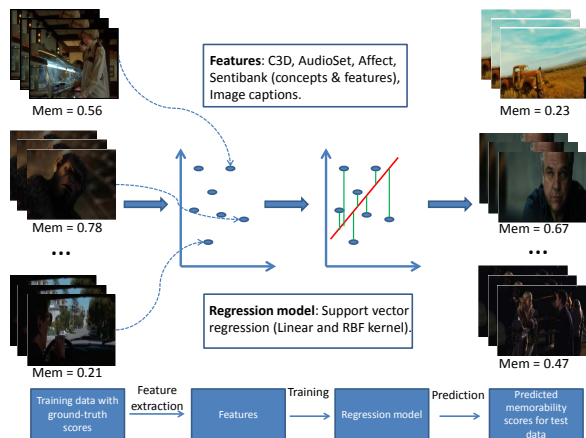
Mem = 0.56

Features: C3D, AudioSet, Affect, Sentibank (concepts & features), Image captions.

Mem = 0.23

Mem = 0.78

Mem = 0.67

...

...

Mem = 0.21

Regression model: Support vector regression (Linear and RBF kernel).

Mem = 0.47

Training data with ground-truth scores

Feature extraction

Features

Training

Regression model

Prediction

Predicted memorability scores for test data